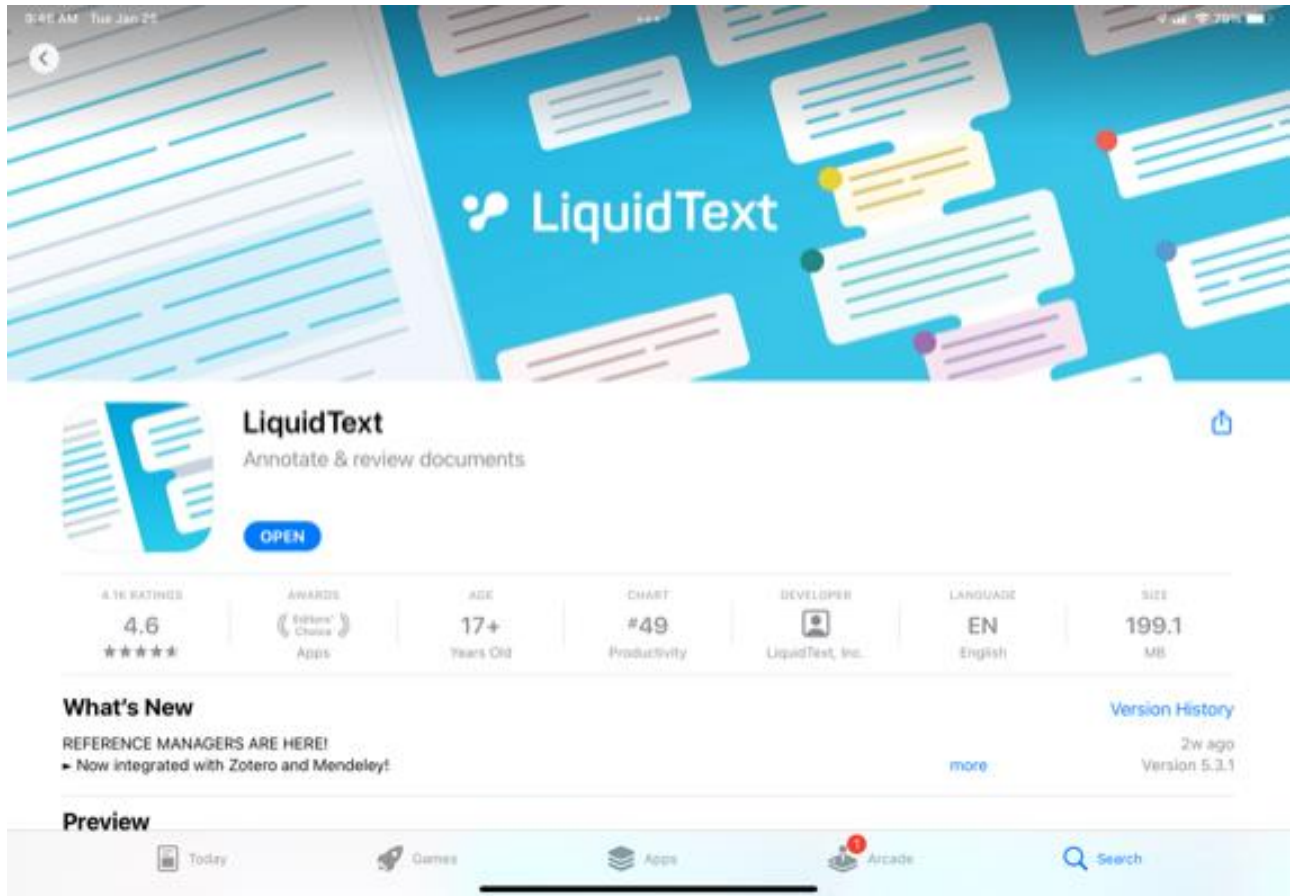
9:45 AM Tue Jan 25

79%

LiquidText

LiquidText

Annotate & review documents

OPEN

| 4.1K RATINGS | AWARDS | AGE | CHART | DEVELOPER | LANGUAGE | SIZE |
|---|---|---|---|---|---|---|
| 4.6 | Editors' Choice | 17+ | #49 | | EN | 199.1 |
| ★★★★★ | Apps | Years Old | Productivity | LiquidText, Inc. | English | MB |

What's New

Version History

REFERENCE MANAGERS ARE HERE!

► Now integrated with Zotero and Mendeley!

more

2w ago

Version 5.3.1

Preview

Today

Games

Apps

1

Arcade

Search